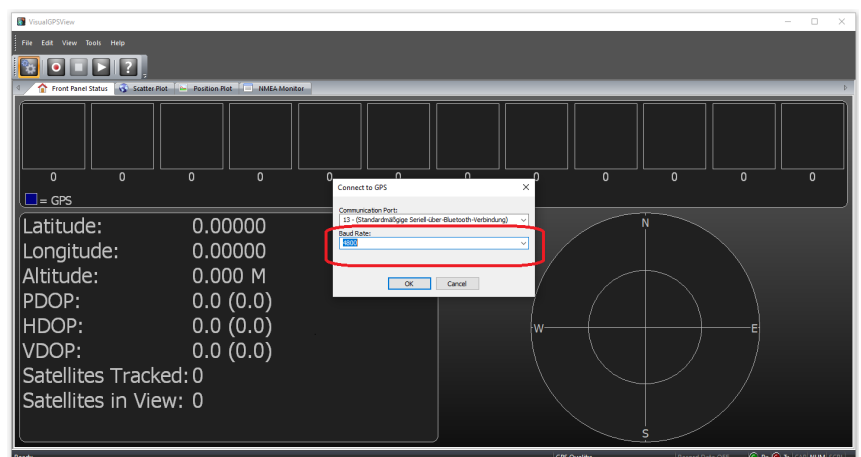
VisualGPSView

File Edit View Tools Help

Front Panel Status | Scatter Plot | Position Plot | NMEA Monitor

0 0 0 0 0 0 0 0 0 0 0 0

= GPS

Latitude: 0.00000
Longitude: 0.00000
Altitude: 0.000 M
PDOP: 0.0 (0.0)
HDOP: 0.0 (0.0)
VDOP: 0.0 (0.0)
Satellites Tracked: 0
Satellites in View: 0

Connect to GPS

Communication Port:
13 - (Standardmäßige Seriell-über-Bluetooth-Verbindung)

Baud Rate:
4800

OK Cancel

N
W
E
S

Ready
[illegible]